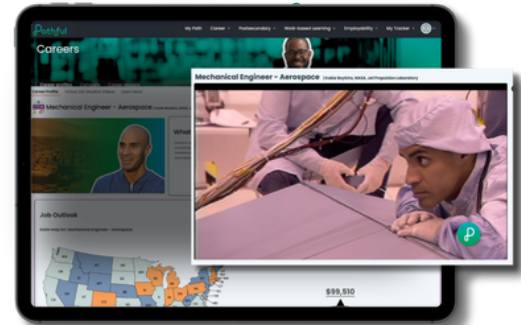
Pathful

My Path Career Postsecondary Work-based Learning Employability My Tracker

Careers

Career Profile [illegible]

Mechanical Engineer - Aerospace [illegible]

Wha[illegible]

Job Outlook

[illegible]

$99,510

Mechanical Engineer - Aerospace (Cedric Boykins, NASA, Jet Propulsion Laboratory)

P